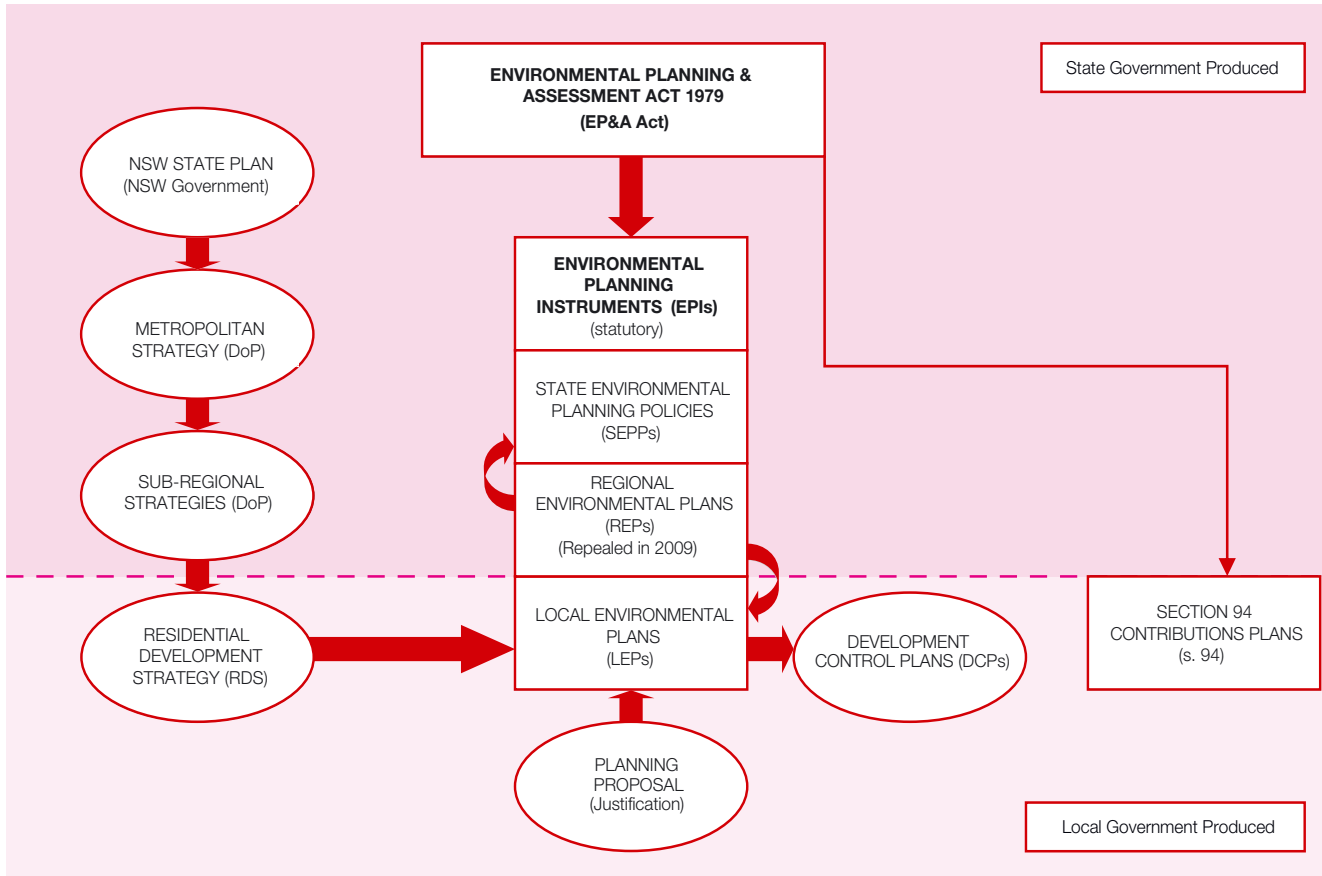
ENVIRONMENTAL PLANNING & ASSESSMENT ACT 1979
(EP&A Act)

State Government Produced

NSW STATE PLAN
(NSW Government)

METROPOLITAN STRATEGY (DoP)

SUB-REGIONAL STRATEGIES (DoP)

RESIDENTIAL DEVELOPMENT STRATEGY (RDS)

ENVIRONMENTAL PLANNING INSTRUMENTS (EPIs)
(statutory)

STATE ENVIRONMENTAL PLANNING POLICIES
(SEPPs)

REGIONAL ENVIRONMENTAL PLANS
(REPs)
(Repealed in 2009)

LOCAL ENVIRONMENTAL PLANS
(LEPs)

DEVELOPMENT CONTROL PLANS (DCPs)

SECTION 94 CONTRIBUTIONS PLANS
(s. 94)

PLANNING PROPOSAL
(Justification)

Local Government Produced